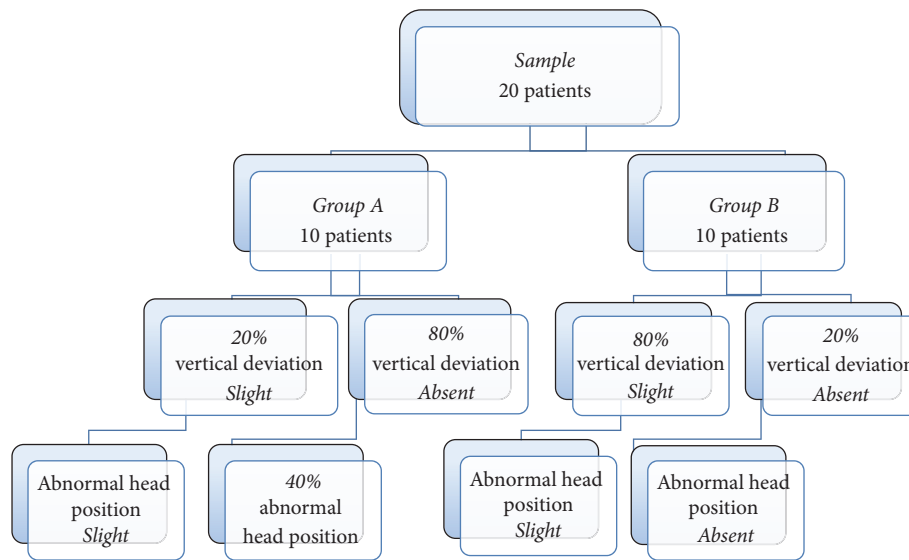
Sample
20 patients

Group A
10 patients

Group B
10 patients

20%
vertical deviation
Slight

80%
vertical deviation
Absent

80%
vertical deviation
Slight

20%
vertical deviatio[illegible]
Absent

Abnormal head position
Slight

40%
abnormal head position

Abnormal head position
Slight

Abnormal head position
Absent